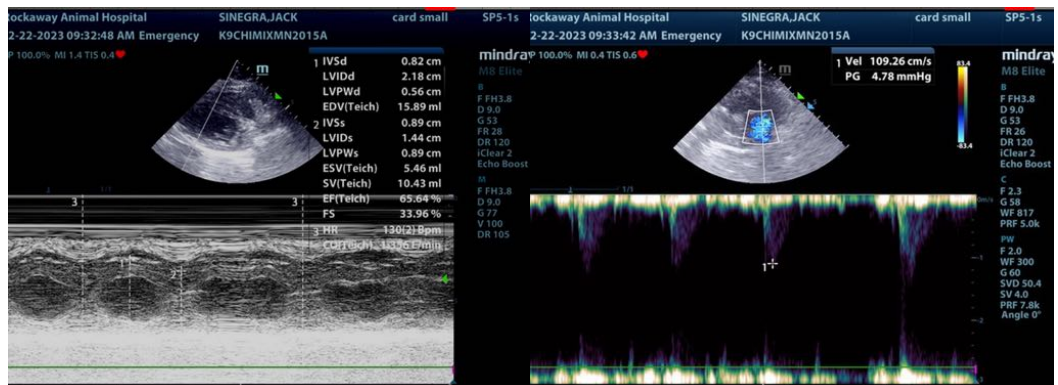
ockaway Animal Hospital SINEGRA,JACK card small SP5-1s
2-22-2023 09:32:48 AM Emergency K9CHIMIXMN2015A
P 100.0% MI 1.4 TIS 0.4

m

| | | |
|---|---|---|
| 1 | IVSd | 0.82 cm |
| | LVIDd | 2.18 cm |
| | LVPWd | 0.56 cm |
| | EDV(Teich) | 15.89 ml |
| 2 | IVSs | 0.89 cm |
| | LVIDs | 1.44 cm |
| | LVPWs | 0.89 cm |
| | ESV(Teich) | 5.46 ml |
| | SV(Teich) | 10.43 ml |
| | EF(Teich) | 65.64 % |
| | FS | 33.96 % |
| 3 | HR | 130(2) Bpm |
| | CO(Teich) | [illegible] l/min |

mindray
M8 Elite
B
F FH3.8
D 9.0
G 53
FR 28
DR 120
iClear 2
Echo Boost
M
F FH3.8
D 9.0
G 77
V 100
DR 105

3 3 3

ockaway Animal Hospital SINEGRA,JACK card small SP5-1s
2-22-2023 09:33:42 AM Emergency K9CHIMIXMN2015A
P 100.0% MI 0.4 TIS 0.6

m

1 Vel 109.26 cm/s
PG 4.78 mmHg

83.4
-83.4

mindray
M8 Elite
B
F FH3.8
D 9.0
G 53
FR 26
DR 120
iClear 2
Echo Boost
C
F 2.3
G 58
WF 817
PRF 5.0k
PW
F 2.0
WF 300
G 60
SVD 50.4
SV 4.0
PRF 7.8k
Angle 0°

1
-1
-2